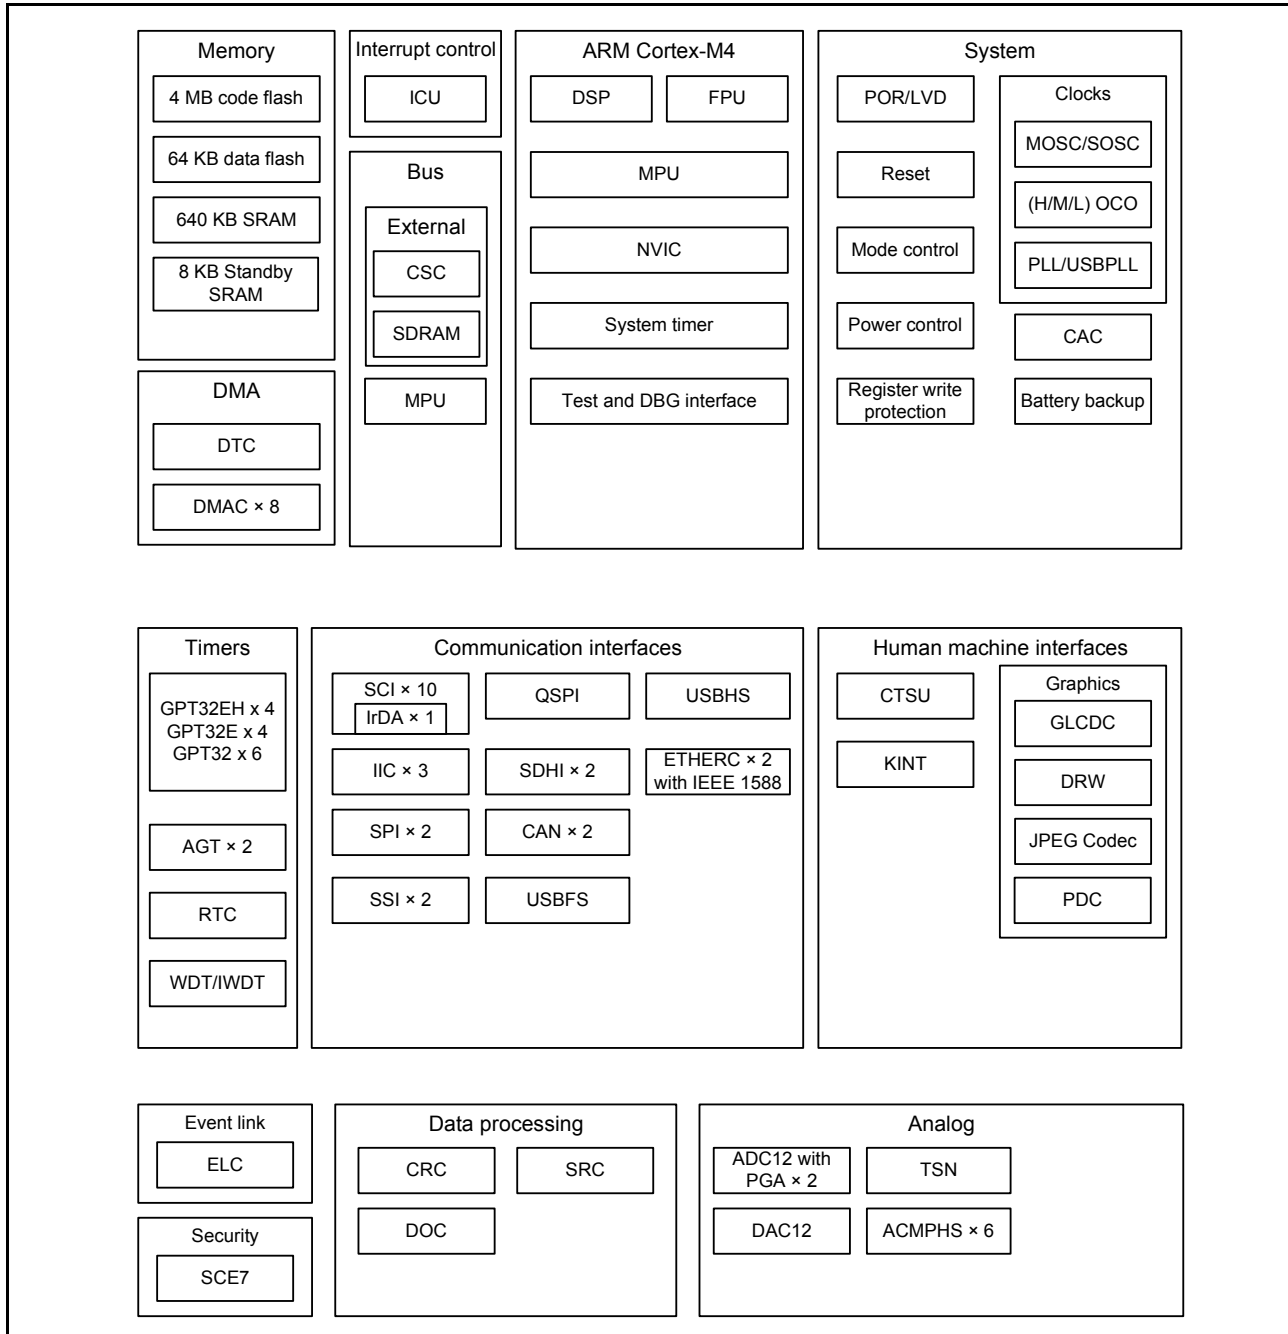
Memory
4 MB code flash
64 KB data flash
640 KB SRAM
8 KB Standby SRAM

Interrupt control
ICU

Bus
External
CSC
SDRAM
MPU

ARM Cortex-M4
DSP
FPU
MPU
NVIC
System timer
Test and DBG interface

System
POR/LVD
Reset
Mode control
Power control
Register write protection
Clocks
MOSC/SOSC
(H/M/L) OCO
PLL/USBPLL
CAC
Battery backup

DMA
DTC
DMAC × 8

Timers
GPT32EH x 4
GPT32E x 4
GPT32 x 6
AGT × 2
RTC
WDT/IWDT

Communication interfaces
SCI × 10
IrDA × 1
QSPI
USBHS
IIC × 3
SDHI × 2
ETHERC × 2 with IEEE 1588
SPI × 2
CAN × 2
SSI × 2
USBFS

Human machine interfaces
CTSU
KINT
Graphics
GLCDC
DRW
JPEG Codec
PDC

Event link
ELC

Security
SCE7

Data processing
CRC
SRC
DOC

Analog
ADC12 with PGA × 2
TSN
DAC12
ACMPHS × 6